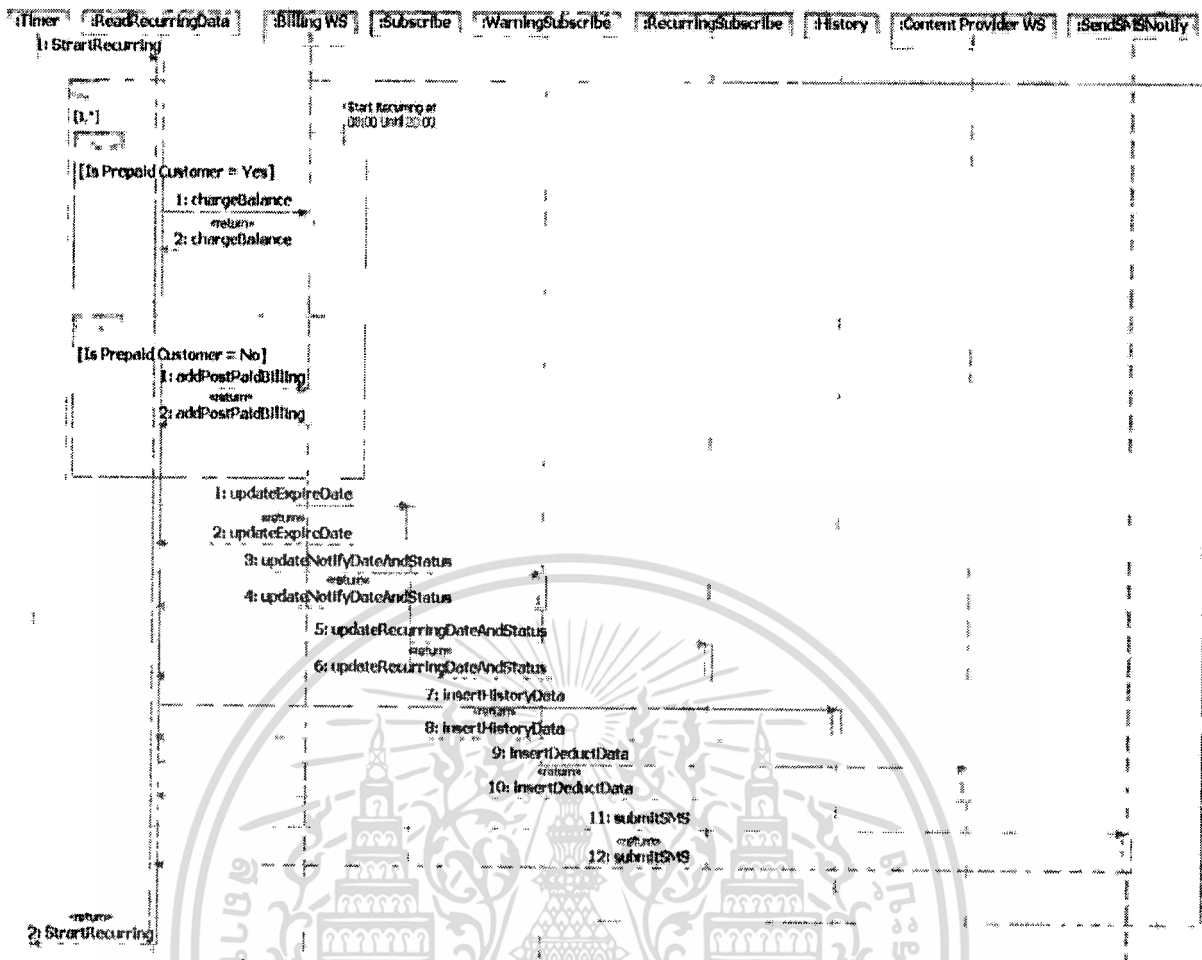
:Timer :ReadRecurringData :Billing WS :Subscribe :WarningSubscribe :RecurringSubscribe :History :Content Provider WS :SendSMSNotify

1: StrartRecurring

[0,*]

Start Recurring at 08:00 Until 20:00

[Is Prepaid Customer = Yes]

1: chargeBalance

«return»
2: chargeBalance

[Is Prepaid Customer = No]

1: addPostPaidBilling

«return»
2: addPostPaidBilling

1: updateExpireDate

«return»
2: updateExpireDate

3: updateNotifyDateAndStatus

«return»
4: updateNotifyDateAndStatus

5: updateRecurringDateAndStatus

«return»
6: updateRecurringDateAndStatus

7: insertHistoryData

«return»
8: insertHistoryData

9: InsertDeductData

«return»
10: insertDeductData

11: submitSMS

«return»
12: submitSMS

«return»
2: StrartRecurring